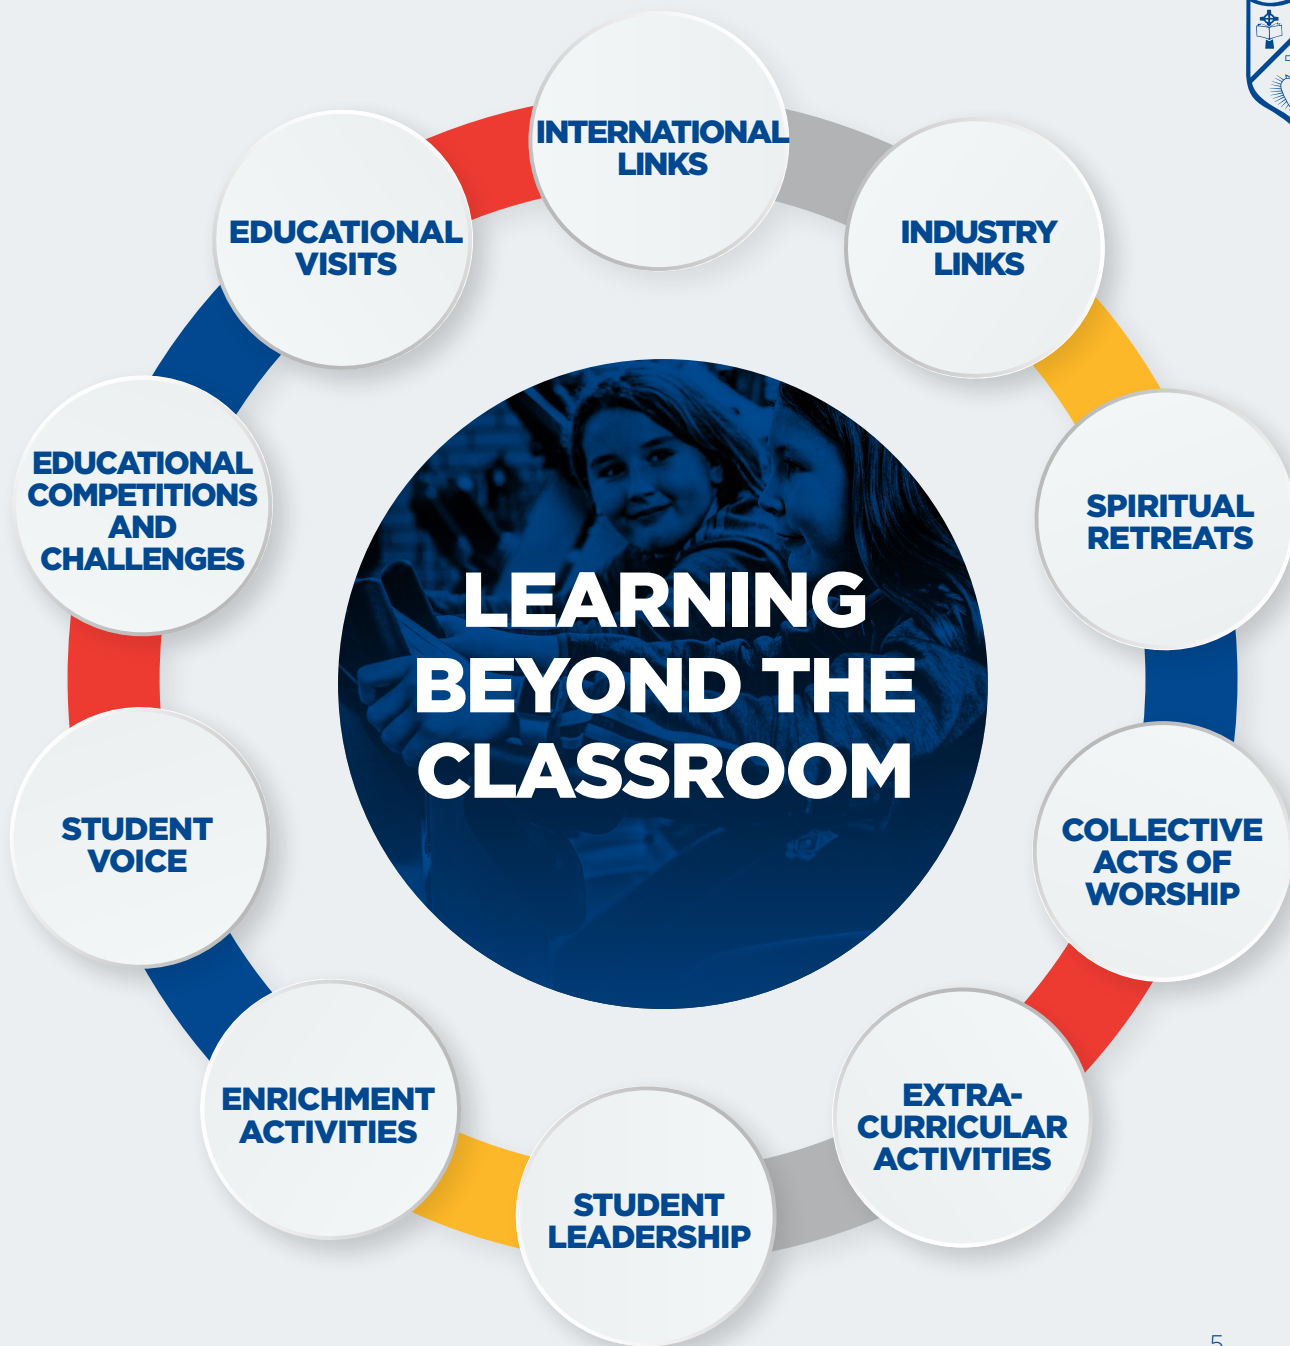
INTERNATIONAL LINKS

INDUSTRY LINKS

SPIRITUAL RETREATS

COLLECTIVE ACTS OF WORSHIP

EXTRA-CURRICULAR ACTIVITIES

STUDENT LEADERSHIP

ENRICHMENT ACTIVITIES

STUDENT VOICE

EDUCATIONAL COMPETITIONS AND CHALLENGES

EDUCATIONAL VISITS

LEARNING BEYOND THE CLASSROOM

5